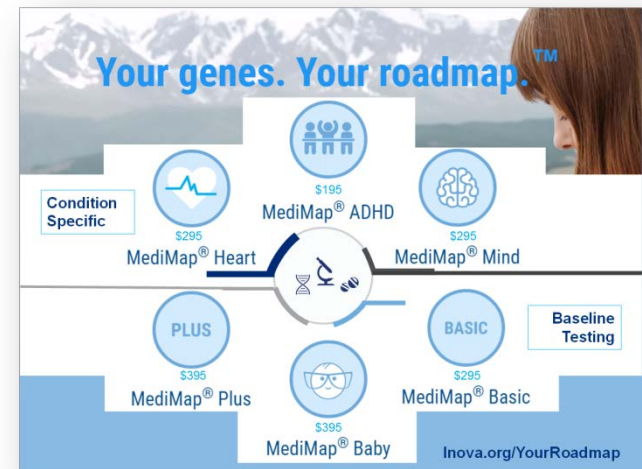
Your genes. Your roadmap.™

Condition Specific

$195
MediMap® ADHD

$295
MediMap® Heart

$295
MediMap® Mind

PLUS
$395
MediMap® Plus

BASIC
$295
MediMap® Basic

Baseline Testing

$395
MediMap® Baby

Inova.org/YourRoadmap